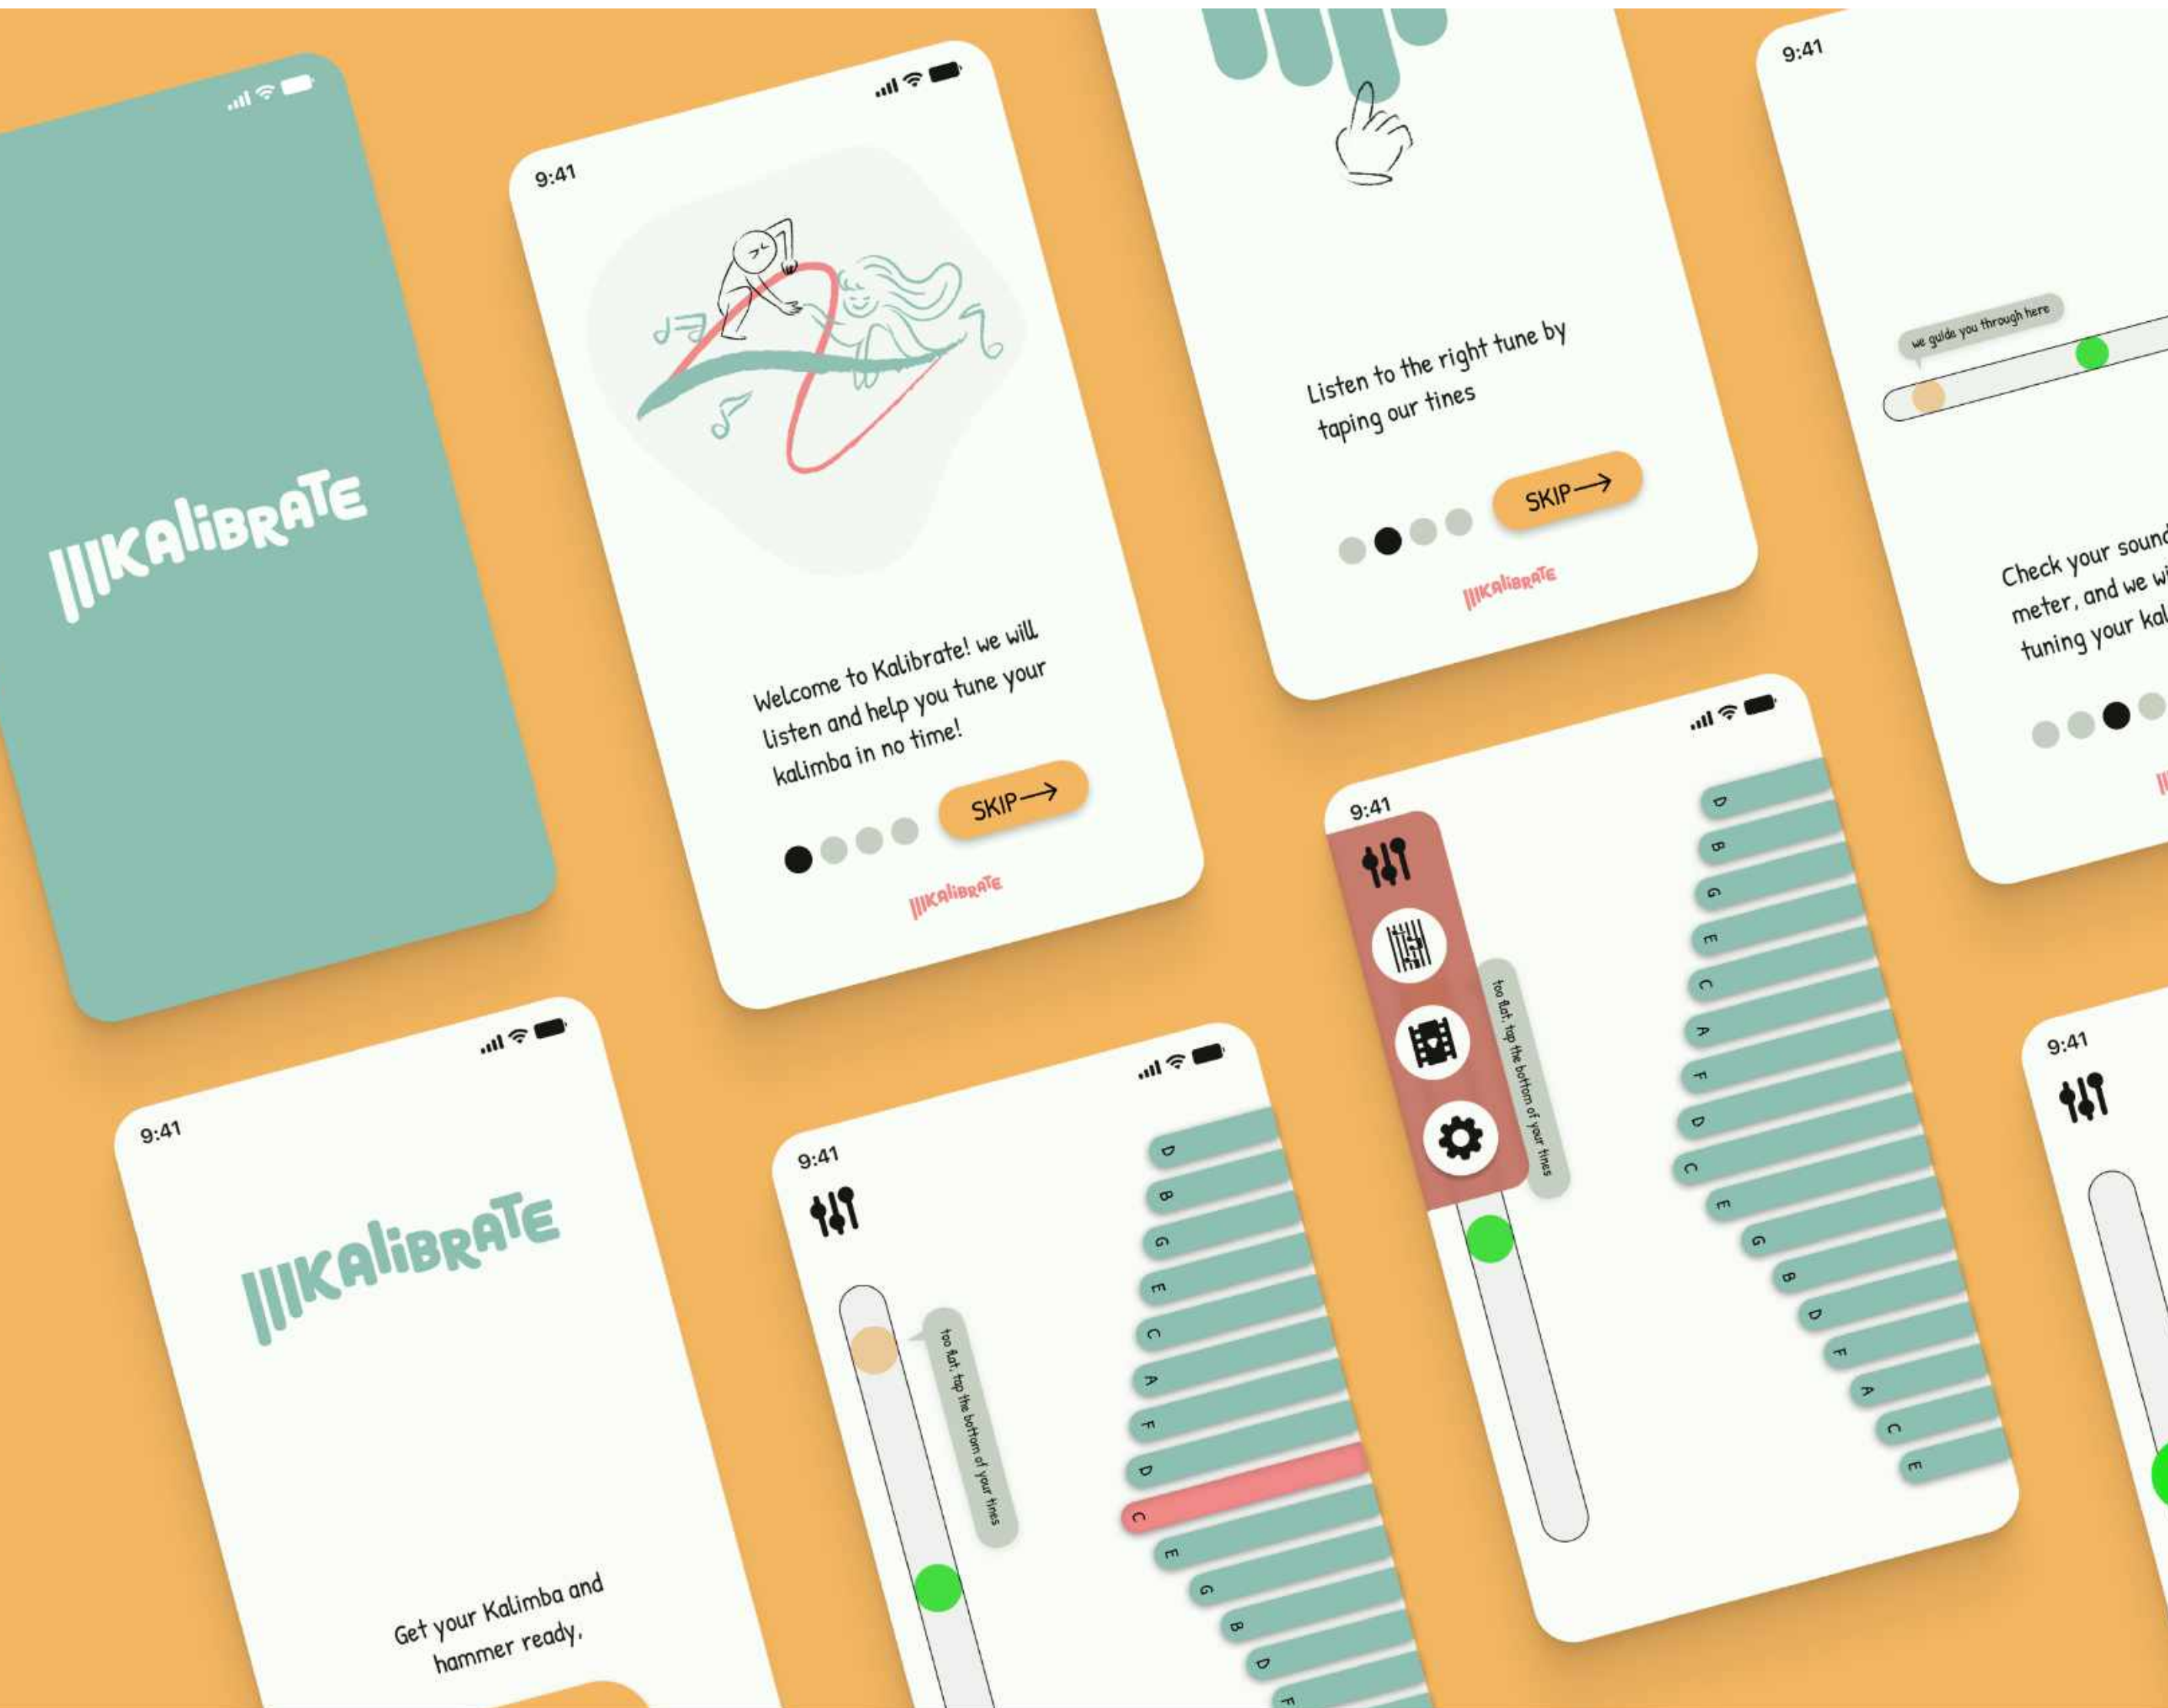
|||KALIBRATE

9:41

Welcome to Kalibrate! we will listen and help you tune your kalimba in no time!

SKIP⟶

|||KALIBRATE

Listen to the right tune by taping our tines

SKIP⟶

|||KALIBRATE

9:41

we guide you through here

Check your sound meter, and we wi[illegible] tuning your kal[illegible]

|||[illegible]

9:41

D
B
G
E
C
A
F
D
C
E
G
B
D
F
A
C
E

too flat, tap the bottom of your tines

9:41

|||KALIBRATE

Get your Kalimba and hammer ready.

9:41

too flat, tap the bottom of your tines

D
B
G
E
C
A
F
D
C
E
G
B
D
F

9:41